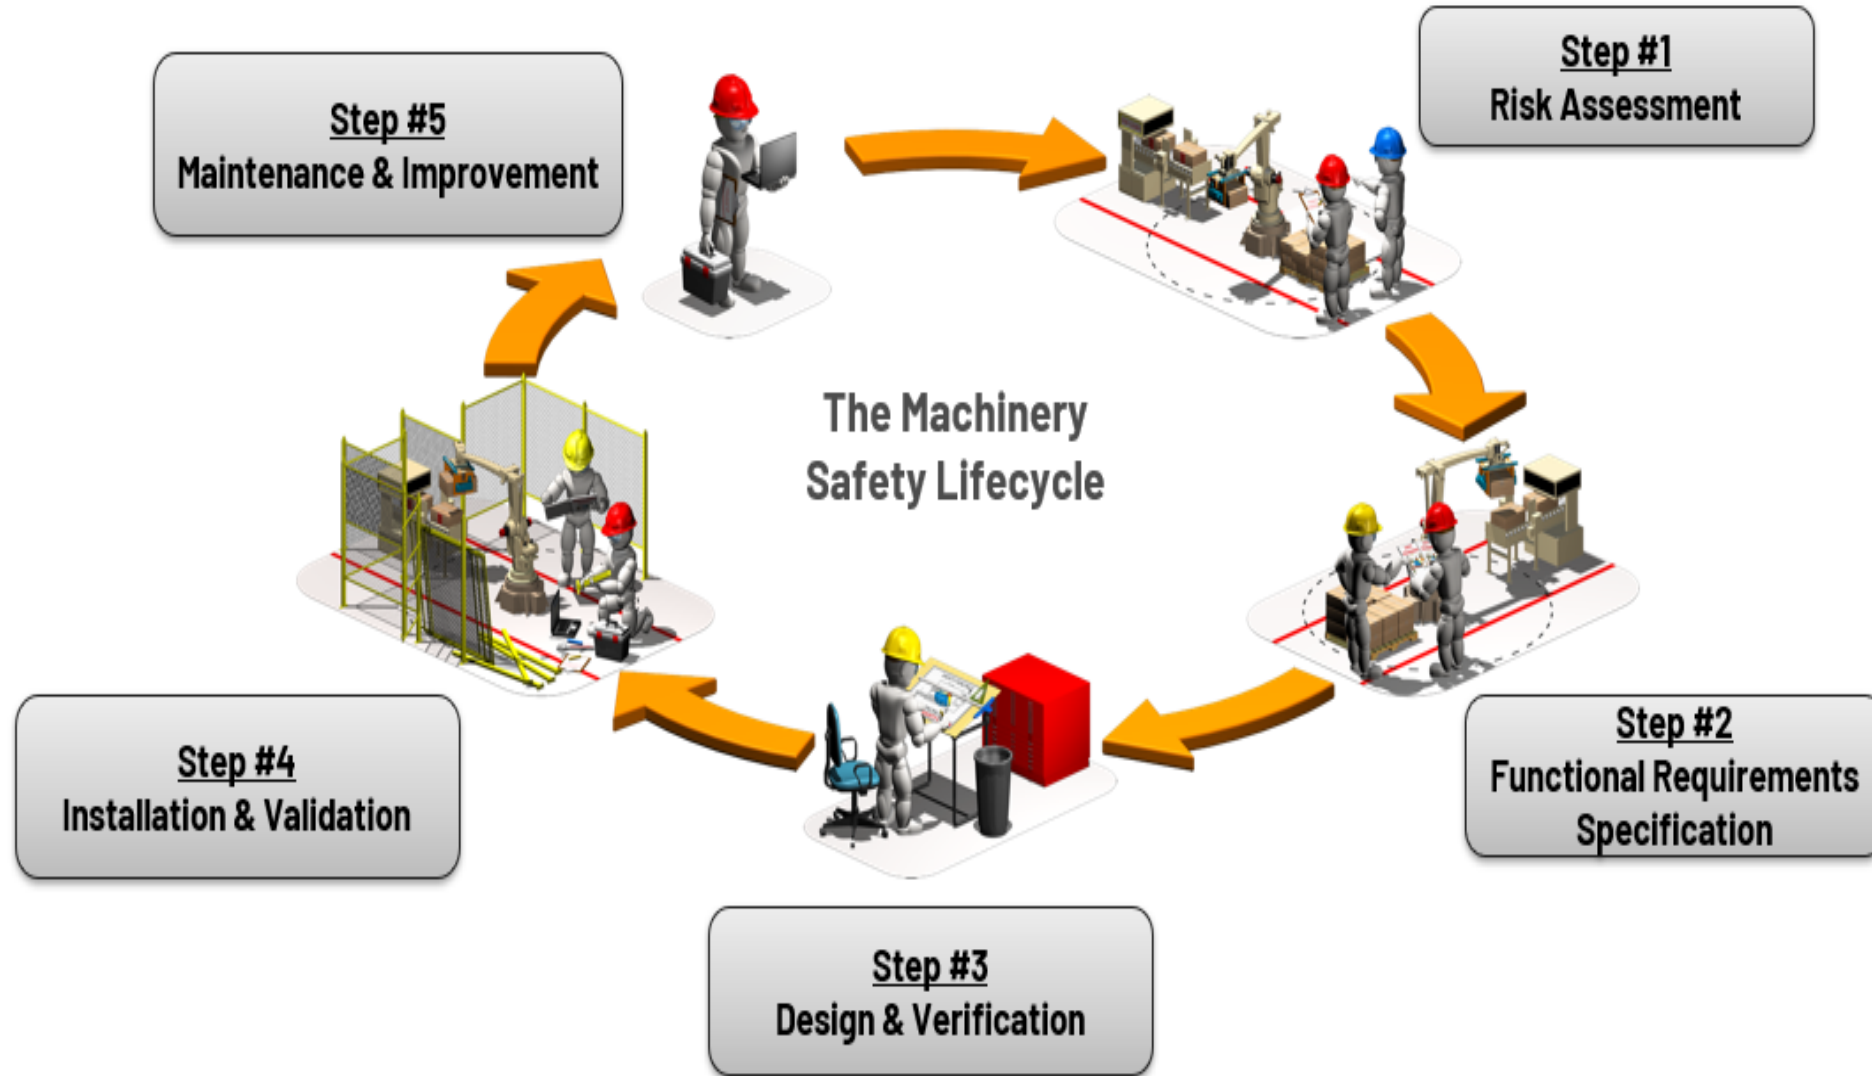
Step #5
Maintenance & Improvement

Step #1
Risk Assessment

The Machinery Safety Lifecycle

Step #2
Functional Requirements Specification

Step #3
Design & Verification

Step #4
Installation & Validation